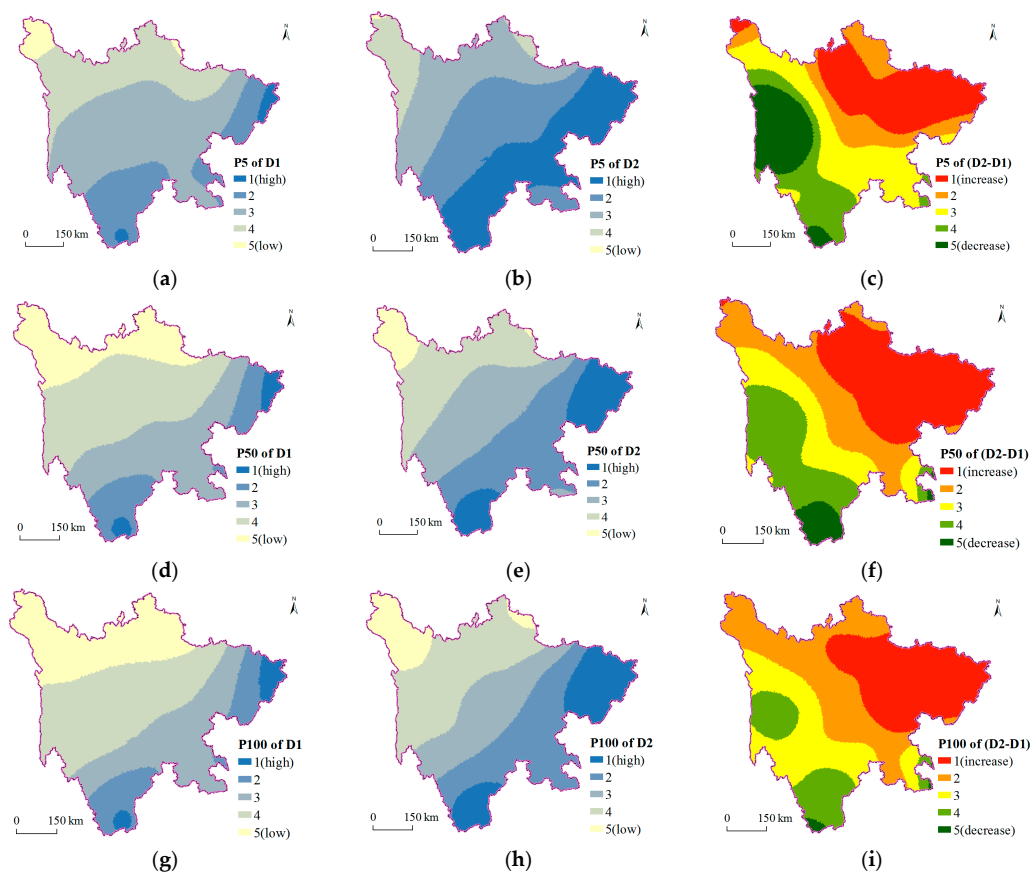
N

P5 of D1
1(high)
2
3
4
5(low)

0 150 km

(a)

N

P5 of D2
1(high)
2
3
4
5(low)

0 150 km

(b)

N

P5 of (D2-D1)
1(increase)
2
3
4
5(decrease)

0 150 km

(c)

N

P50 of D1
1(high)
2
3
4
5(low)

0 150 km

(d)

N

P50 of D2
1(high)
2
3
4
5(low)

0 150 km

(e)

N

P50 of (D2-D1)
1(increase)
2
3
4
5(decrease)

0 150 km

(f)

N

P100 of D1
1(high)
2
3
4
5(low)

0 150 km

(g)

N

P100 of D2
1(high)
2
3
4
5(low)

0 150 km

(h)

N

P100 of (D2-D1)
1(increase)
2
3
4
5(decrease)

0 150 km

(i)